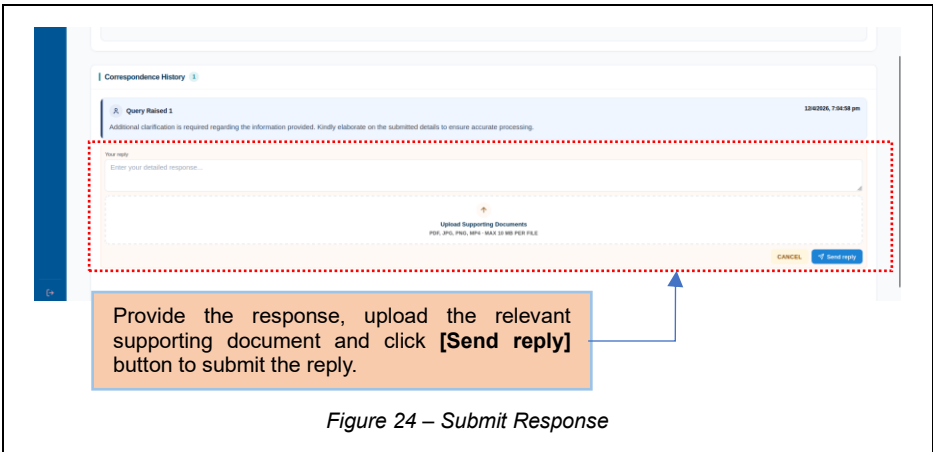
Correspondence History 1

Query Raised 1

12/4/2026, 7:04:58 pm

Additional clarification is required regarding the information provided. Kindly elaborate on the submitted details to ensure accurate processing.

Your reply

Enter your detailed response...

Upload Supporting Documents

PDF, JPG, PNG, MP4 · MAX 10 MB PER FILE

CANCEL

Send reply

Provide the response, upload the relevant supporting document and click **[Send reply]** button to submit the reply.

*Figure 24 – Submit Response*